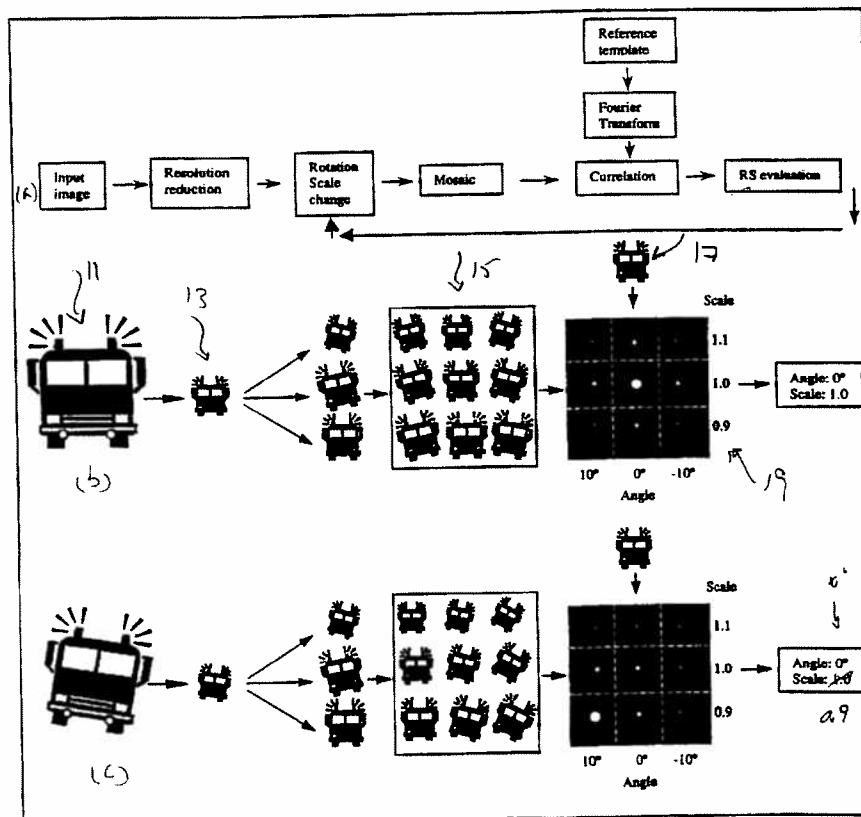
Reference template

Fourier Transform

(A) Input image

Resolution reduction

Rotation Scale change

Mosaic

Correlation

RS evaluation

11

13

15

17

Scale

1.1

1.0

0.9

Angle: 0°
Scale: 1.0

10° 0° -10°

Angle

19

(b)

Scale

1.1

1.0

0.9

Angle: 0°
Scale: ~~1.0~~ 0.9

10° 0° -10°

Angle

(c)